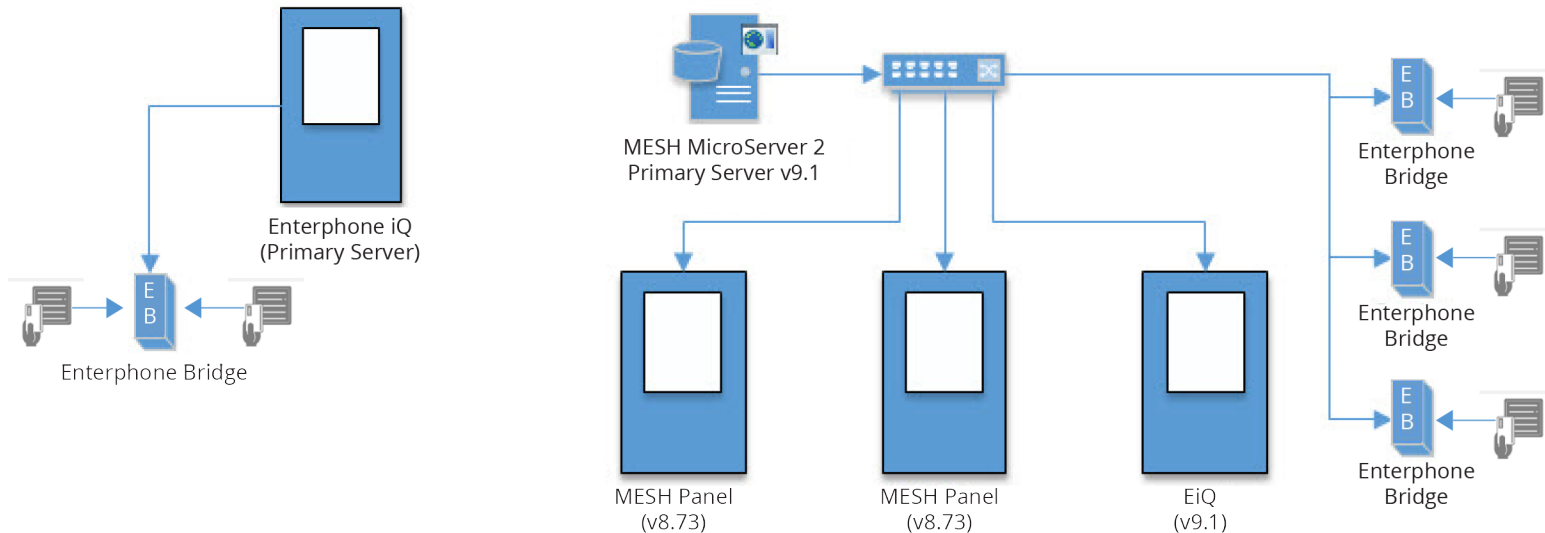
Enterphone iQ
(Primary Server)

E
B

Enterphone Bridge

MESH MicroServer 2
Primary Server v9.1

MESH Panel
(v8.73)

MESH Panel
(v8.73)

EiQ
(v9.1)

E
B
Enterphone
Bridge

E
B
Enterphone
Bridge

E
B
Enterphone
Bridge